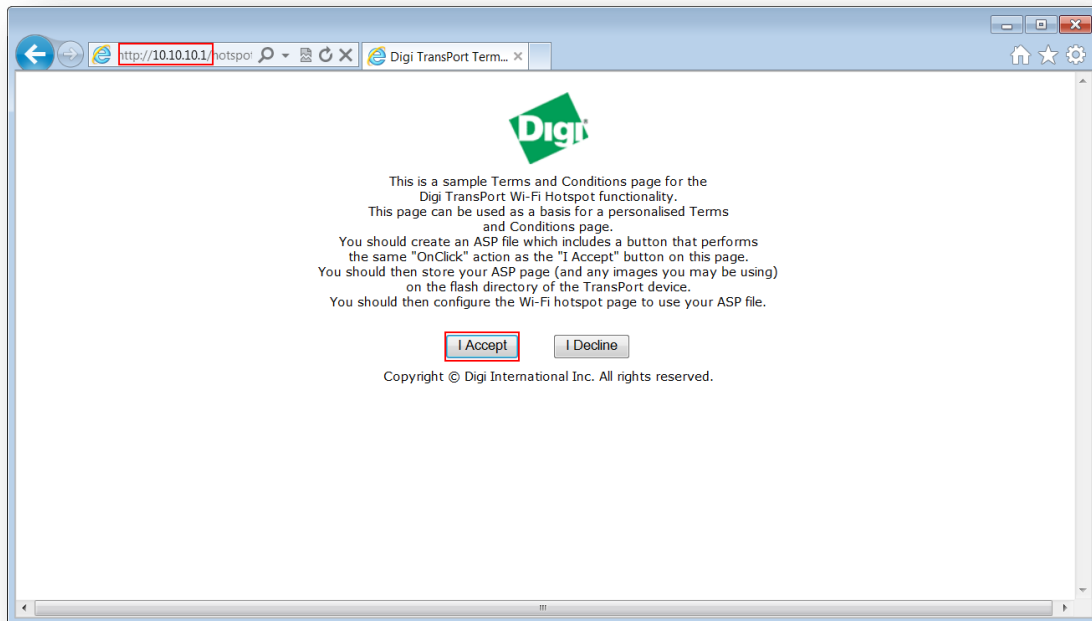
http://10.10.10.1/hotspot

Digi TransPort Term...

Digi

This is a sample Terms and Conditions page for the Digi TransPort Wi-Fi Hotspot functionality.
This page can be used as a basis for a personalised Terms and Conditions page.
You should create an ASP file which includes a button that performs the same "OnClick" action as the "I Accept" button on this page.
You should then store your ASP page (and any images you may be using) on the flash directory of the TransPort device.
You should then configure the Wi-Fi hotspot page to use your ASP file.

I Accept I Decline

Copyright © Digi International Inc. All rights reserved.